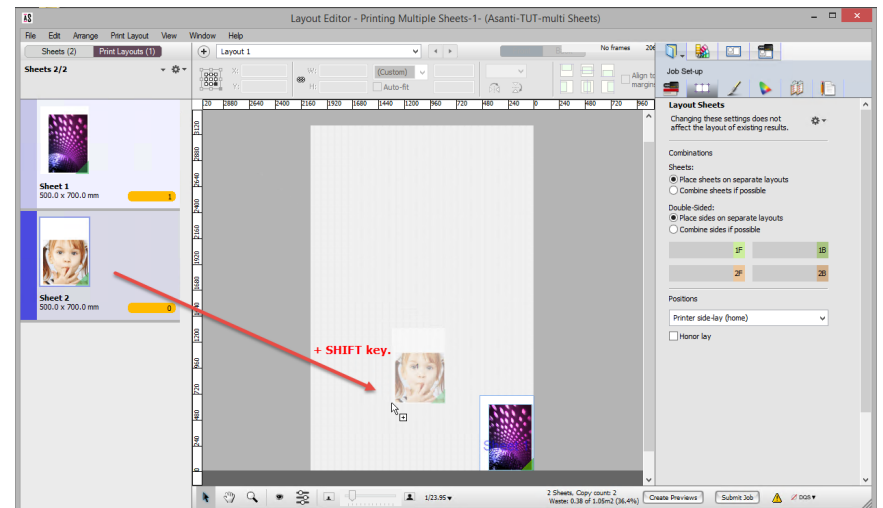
AS Layout Editor - Printing Multiple Sheets-1- (Asanti-TUT-multi Sheets)

File Edit Arrange Print Layout View Window Help

Sheets (2) Print Layouts (1)

Layout 1

No frames

Sheets 2/2

X: Y: W: H: (Custom) Auto-fit

Align to margin

Job Set-up

Layout Sheets

Changing these settings does not affect the layout of existing results.

Combinations

Sheets:

Place sheets on separate layouts

Combine sheets if possible

Double-Sided:

Place sides on separate layouts

Combine sides if possible

1F 1B 2F 2B

Positions

Printer side-lay (home)

Honor lay

Sheet 1
500.0 x 700.0 mm
1

Sheet 2
500.0 x 700.0 mm
0

20 2880 2640 2400 2160 1920 1680 1440 1200 960 720 480 240 0 240 480 720 960

+ SHIFT key.

1/23.95

2 Sheets, Copy count: 2
Waste: 0.38 of 1.05m2 (36.4%)

Create Previews Submit Job DGS